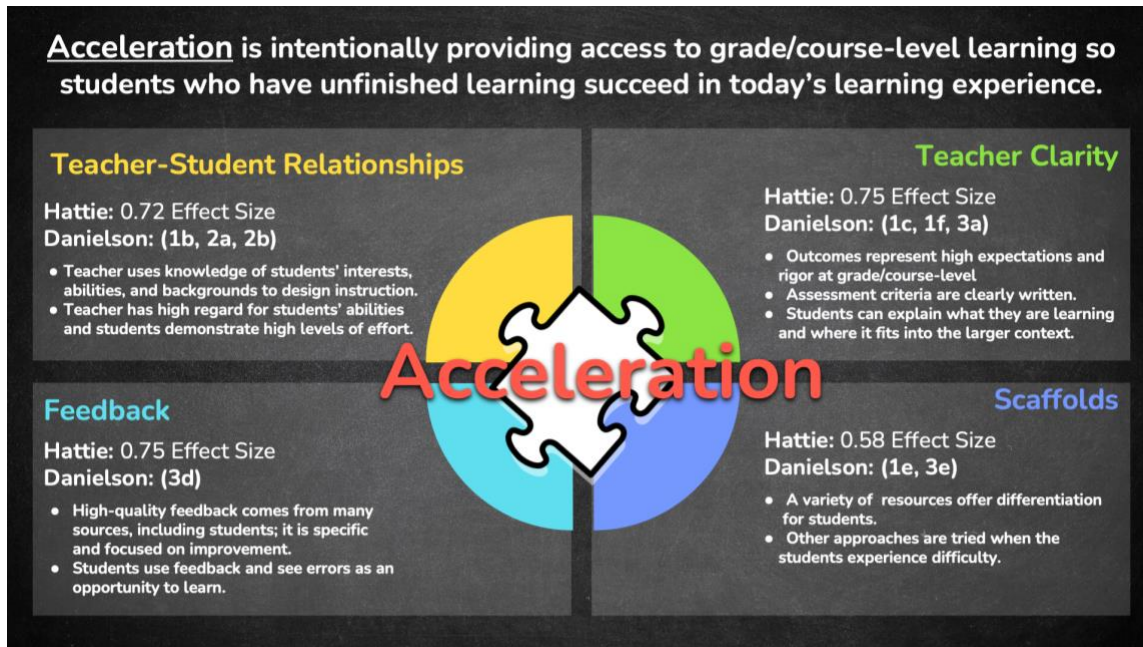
Acceleration is intentionally providing access to grade/course-level learning so students who have unfinished learning succeed in today's learning experience.

Teacher-Student Relationships

Hattie: 0.72 Effect Size
Danielson: (1b, 2a, 2b)

- Teacher uses knowledge of students' interests, abilities, and backgrounds to design instruction.
- Teacher has high regard for students' abilities and students demonstrate high levels of effort.

Teacher Clarity

Hattie: 0.75 Effect Size
Danielson: (1c, 1f, 3a)

- Outcomes represent high expectations and rigor at grade/course-level
- Assessment criteria are clearly written.
- Students can explain what they are learning and where it fits into the larger context.

Acceleration

Feedback

Hattie: 0.75 Effect Size
Danielson: (3d)

- High-quality feedback comes from many sources, including students; it is specific and focused on improvement.
- Students use feedback and see errors as an opportunity to learn.

Scaffolds

Hattie: 0.58 Effect Size
Danielson: (1e, 3e)

- A variety of resources offer differentiation for students.
- Other approaches are tried when the students experience difficulty.